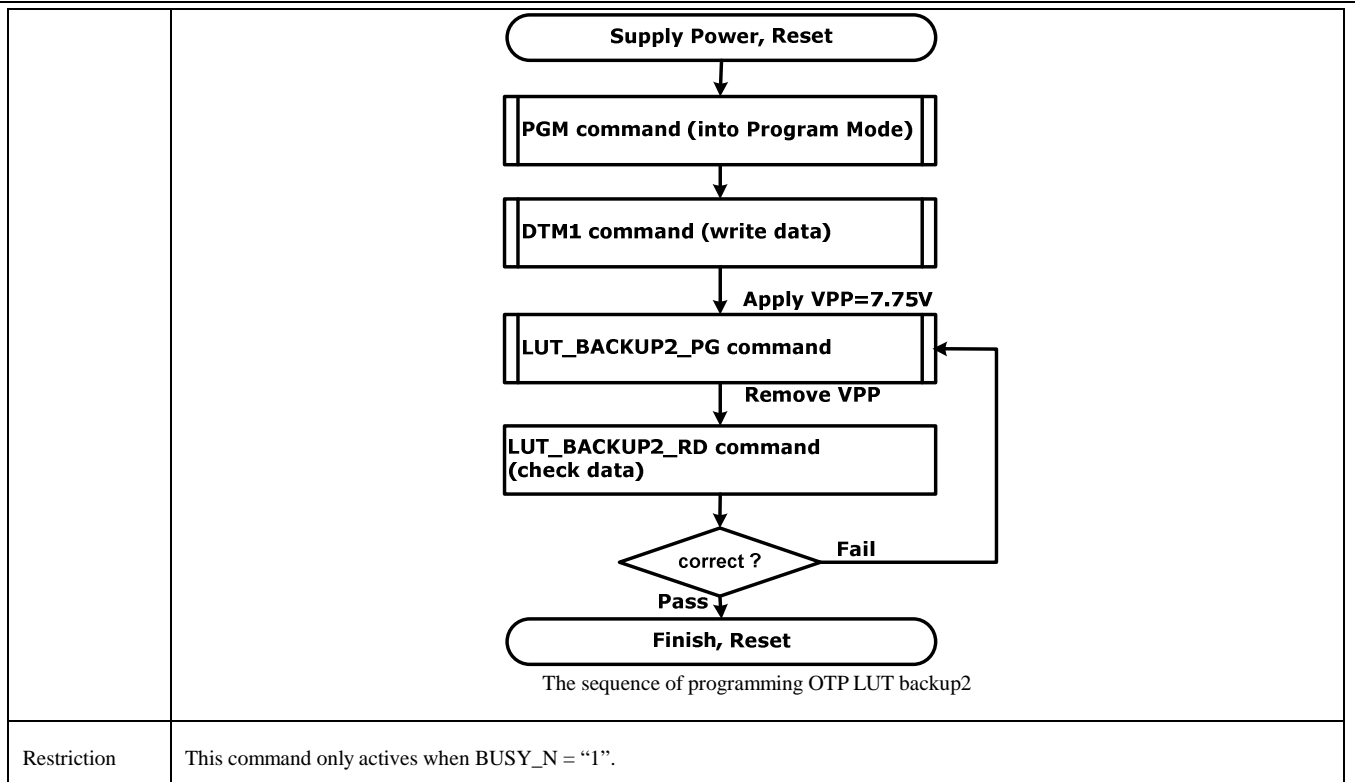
Supply Power, Reset

PGM command (into Program Mode)

DTM1 command (write data)

Apply VPP=7.75V

LUT_BACKUP2_PG command

Remove VPP

LUT_BACKUP2_RD command (check data)

correct ?

Fail

Pass

Finish, Reset

The sequence of programming OTP LUT backup2

| | |
|---|---|
| Restriction | This command only actives when BUSY_N = “1”. |